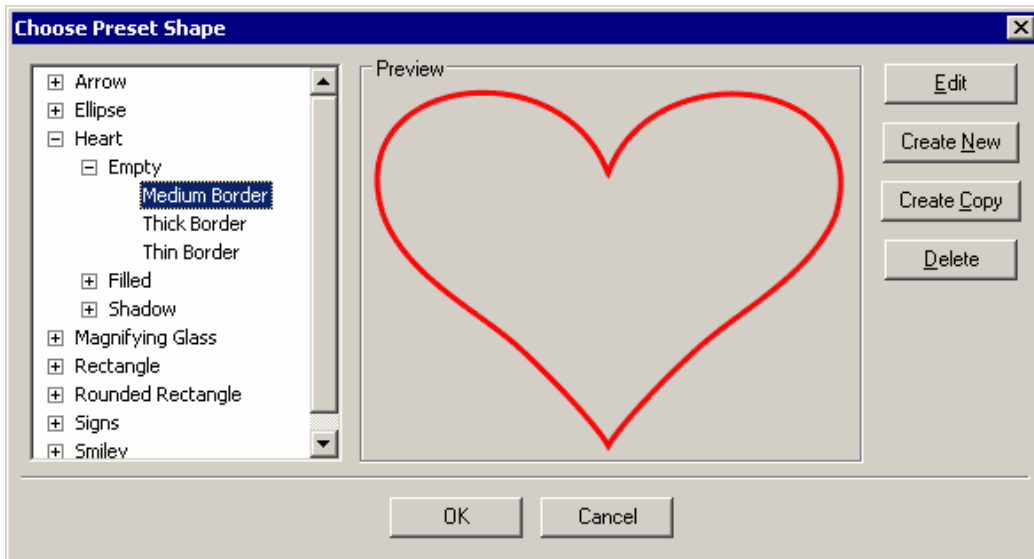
Choose Preset Shape

Arrow
Ellipse
Heart
Empty
Medium Border
Thick Border
Thin Border
Filled
Shadow
Magnifying Glass
Rectangle
Rounded Rectangle
Signs
Smiley

Preview

Edit
Create New
Create Copy
Delete

OK
Cancel